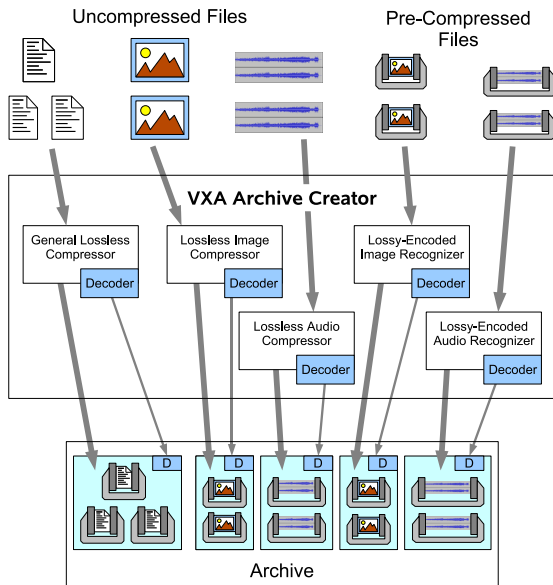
Uncompressed Files

Pre-Compressed Files

VXA Archive Creator

General Lossless Compressor

Decoder

Lossless Image Compressor

Decoder

Lossy-Encoded Image Recognizer

Decoder

Lossless Audio Compressor

Decoder

Lossy-Encoded Audio Recognizer

Decoder

D

D

D

D

D

Archive